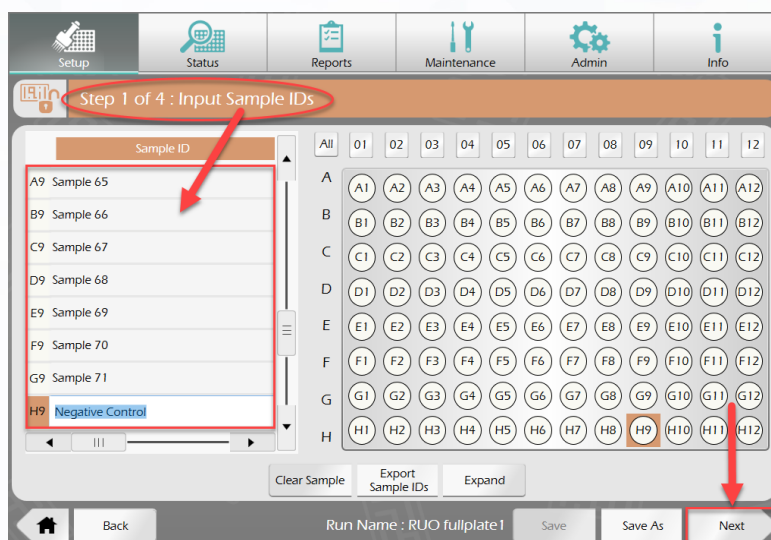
Setup Status Reports Maintenance Admin Info

Step 1 of 4 : Input Sample IDs

Sample ID

A9 Sample 65
B9 Sample 66
C9 Sample 67
D9 Sample 68
E9 Sample 69
F9 Sample 70
G9 Sample 71
H9 Negative Control

All 01 02 03 04 05 06 07 08 09 10 11 12

| | | | | | | | | | | | | |
|---|---|---|---|---|---|---|---|---|---|---|---|---|
| A | A1 | A2 | A3 | A4 | A5 | A6 | A7 | A8 | A9 | A10 | A11 | A12 |
| B | B1 | B2 | B3 | B4 | B5 | B6 | B7 | B8 | B9 | B10 | B11 | B12 |
| C | C1 | C2 | C3 | C4 | C5 | C6 | C7 | C8 | C9 | C10 | C11 | C12 |
| D | D1 | D2 | D3 | D4 | D5 | D6 | D7 | D8 | D9 | D10 | D11 | D12 |
| E | E1 | E2 | E3 | E4 | E5 | E6 | E7 | E8 | E9 | E10 | E11 | E12 |
| F | F1 | F2 | F3 | F4 | F5 | F6 | F7 | F8 | F9 | F10 | F11 | F12 |
| G | G1 | G2 | G3 | G4 | G5 | G6 | G7 | G8 | G9 | G10 | G11 | G12 |
| H | H1 | H2 | H3 | H4 | H5 | H6 | H7 | H8 | H9 | H10 | H11 | H12 |

Clear Sample Export Sample IDs Expand

Back Run Name : RUO fullplate1 Save Save As Next